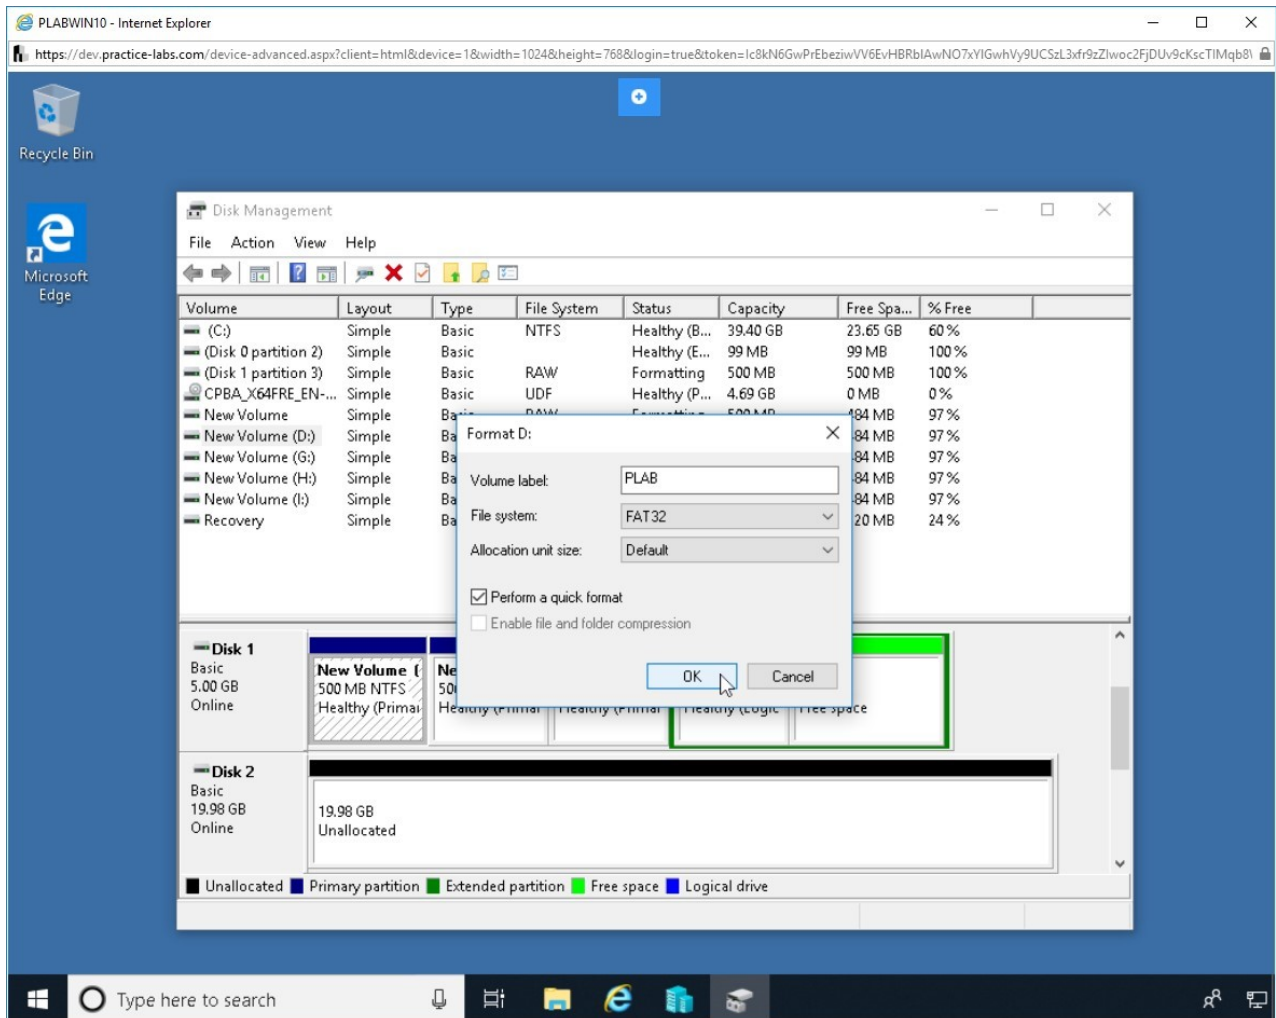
PLABWIN10 - Internet Explorer

https://dev.practice-labs.com/device-advanced.aspx?client=html&device=1&width=1024&height=768&login=true&token=Ic8kN6GwPrEbeziwVV6EvHBRblAwNO7xYIGwhVy9UCSzL3xfr9zZlwoc2FjDUv9cKscTIMqb8\

Recycle Bin

Microsoft Edge

Disk Management

File Action View Help

| Volume | Layout | Type | File System | Status | Capacity | Free Spa... | % Free |
|---|---|---|---|---|---|---|---|
| (C:) | Simple | Basic | NTFS | Healthy (B... | 39.40 GB | 23.65 GB | 60 % |
| (Disk 0 partition 2) | Simple | Basic | | Healthy (E... | 99 MB | 99 MB | 100 % |
| (Disk 1 partition 3) | Simple | Basic | RAW | Formatting | 500 MB | 500 MB | 100 % |
| CPBA_X64FRE_EN-... | Simple | Basic | UDF | Healthy (P... | 4.69 GB | 0 MB | 0 % |
| New Volume | Simple | Ba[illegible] | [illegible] | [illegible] | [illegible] | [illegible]84 MB | 97 % |
| New Volume (D:) | Simple | Ba | | | | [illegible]84 MB | 97 % |
| New Volume (G:) | Simple | Ba | | | | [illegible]84 MB | 97 % |
| New Volume (H:) | Simple | Ba | | | | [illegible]84 MB | 97 % |
| New Volume (I:) | Simple | Ba | | | | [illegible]84 MB | 97 % |
| Recovery | Simple | Ba | | | | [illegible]20 MB | 24 % |

Format D:

Volume label: PLAB
File system: FAT32
Allocation unit size: Default

Perform a quick format
Enable file and folder compression

OK Cancel

Disk 1
Basic
5.00 GB
Online

New Volume (
500 MB NTFS
Healthy (Primar

Ne
50
Healthy (Primar
Healthy (Primar
Healthy (Logic
Free space

Disk 2
Basic
19.98 GB
Online

19.98 GB
Unallocated

Unallocated Primary partition Extended partition Free space Logical drive

Type here to search